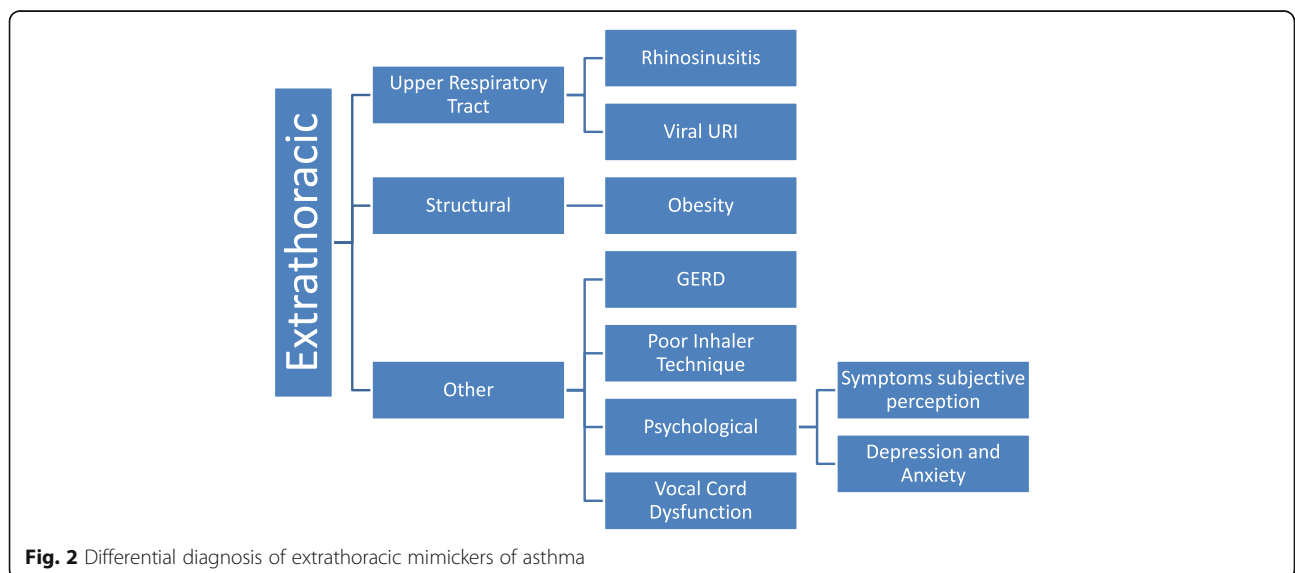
Extrathoracic

Upper Respiratory Tract

Rhinosinusitis

Viral URI

Structural

Obesity

Other

GERD

Poor Inhaler Technique

Psychological

Symptoms subjective perception

Depression and Anxiety

Vocal Cord Dysfunction

**Fig. 2** Differential diagnosis of extrathoracic mimickers of asthma